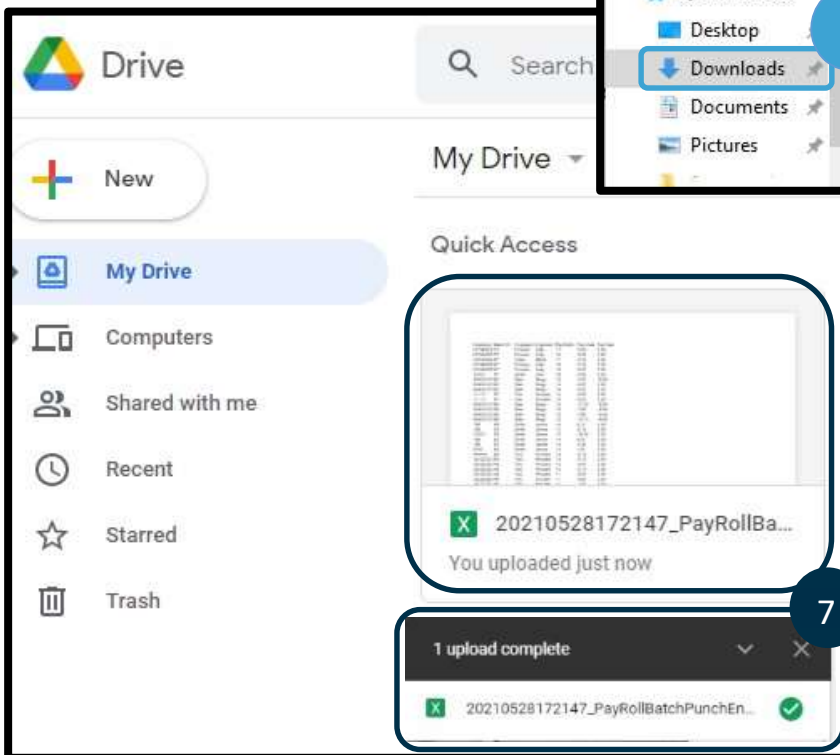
Drive

Search

Desktop
Downloads
Documents
Pictures

New

My Drive

Computers

Shared with me

Recent

Starred

Trash

My Drive

Quick Access

20210528172147_PayRollBa...
You uploaded just now

7

1 upload complete

20210528172147_PayRollBatchPunchEn...